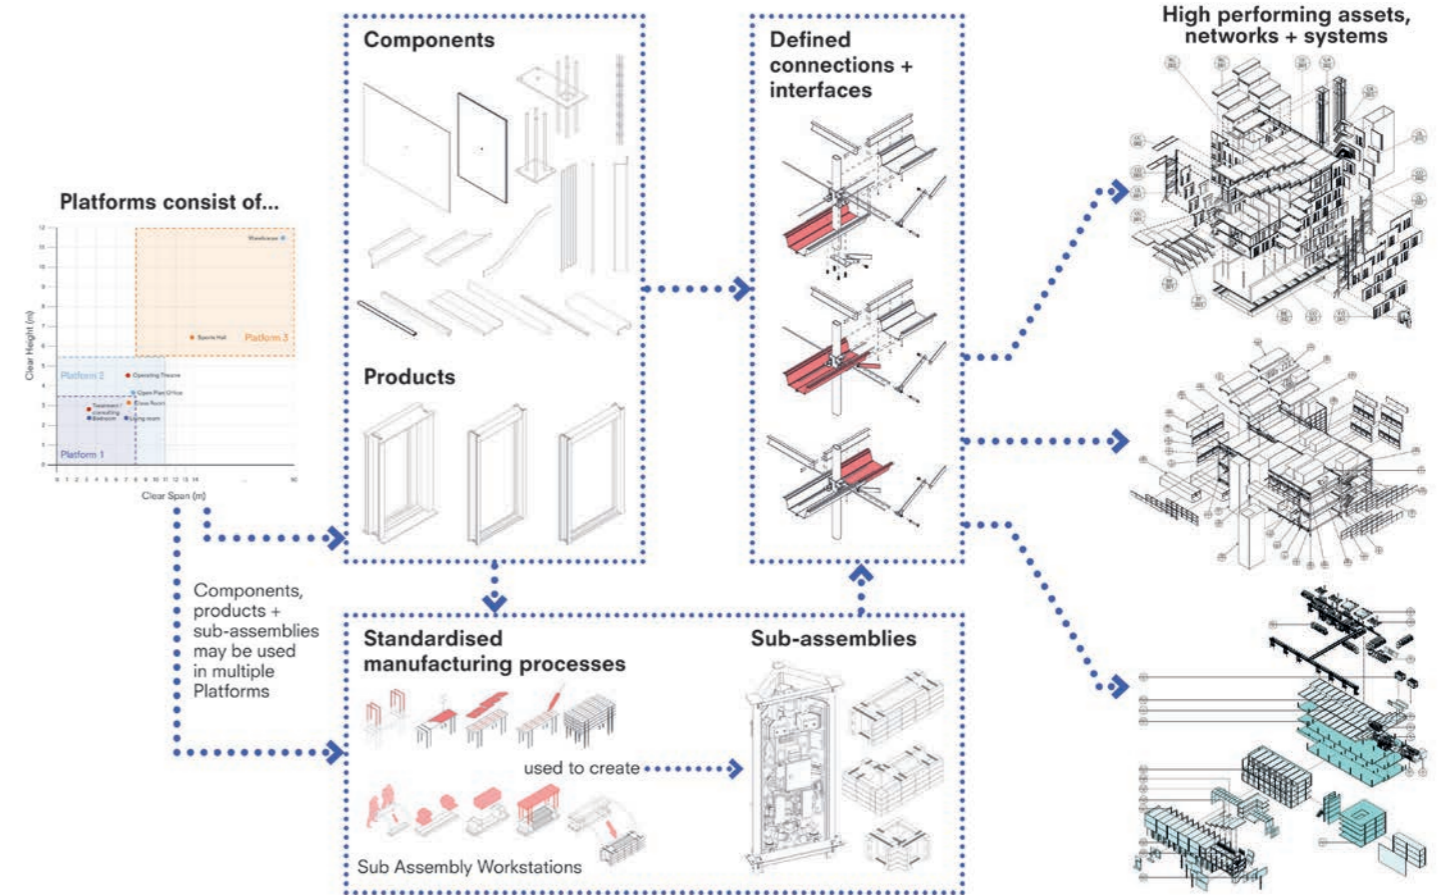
Platforms consist of...

Clear Height (m)

Clear Span (m)

Warehouse

Sports Hall

Platform 3

Platform 2

Operating Theatre

Open Plan Office

Treatment / consulting

Class Room

Bathroom

Living room

Platform 1

Components

Products

Defined connections + interfaces

High performing assets, networks + systems

Components, products + sub-assemblies may be used in multiple Platforms

Standardised manufacturing processes

used to create

Sub Assembly Workstations

Sub-assemblies